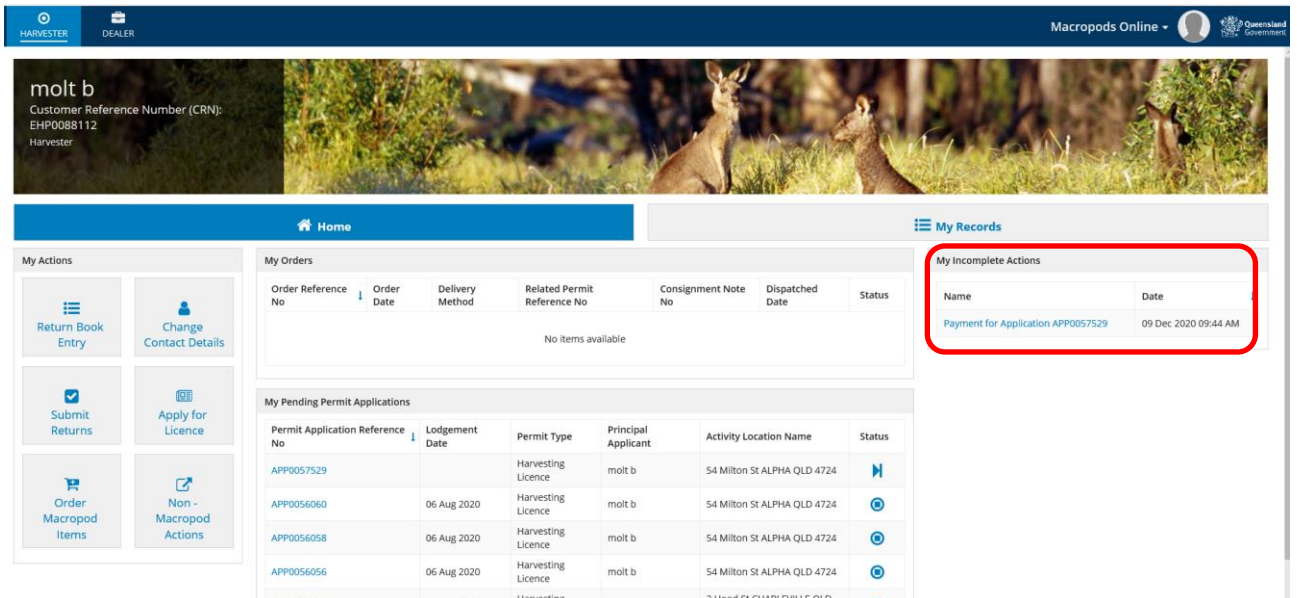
HARVESTER DEALER

Macropods Online

Queensland Government

molt b

Customer Reference Number (CRN): EHP0088112

Harvester

Home

My Records

My Actions

Return Book Entry

Change Contact Details

Submit Returns

Apply for Licence

Order Macropod Items

Non - Macropod Actions

My Orders

| Order Reference No | Order Date | Delivery Method | Related Permit Reference No | Consignment Note No | Dispatched Date | Status |
|---|---|---|---|---|---|---|
| No items available | | | | | | |

My Pending Permit Applications

| Permit Application Reference No | Lodgement Date | Permit Type | Principal Applicant | Activity Location Name | Status |
|---|---|---|---|---|---|
| APP0057529 | | Harvesting Licence | molt b | 54 Milton St ALPHA QLD 4724 | |
| APP0056060 | 06 Aug 2020 | Harvesting Licence | molt b | 54 Milton St ALPHA QLD 4724 | |
| APP0056058 | 06 Aug 2020 | Harvesting Licence | molt b | 54 Milton St ALPHA QLD 4724 | |
| APP0056056 | 06 Aug 2020 | Harvesting Licence | molt b | 54 Milton St ALPHA QLD 4724 | |
| | | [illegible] | | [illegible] | |

My Incomplete Actions

| Name | Date |
|---|---|
| Payment for Application APP0057529 | 09 Dec 2020 09:44 AM |